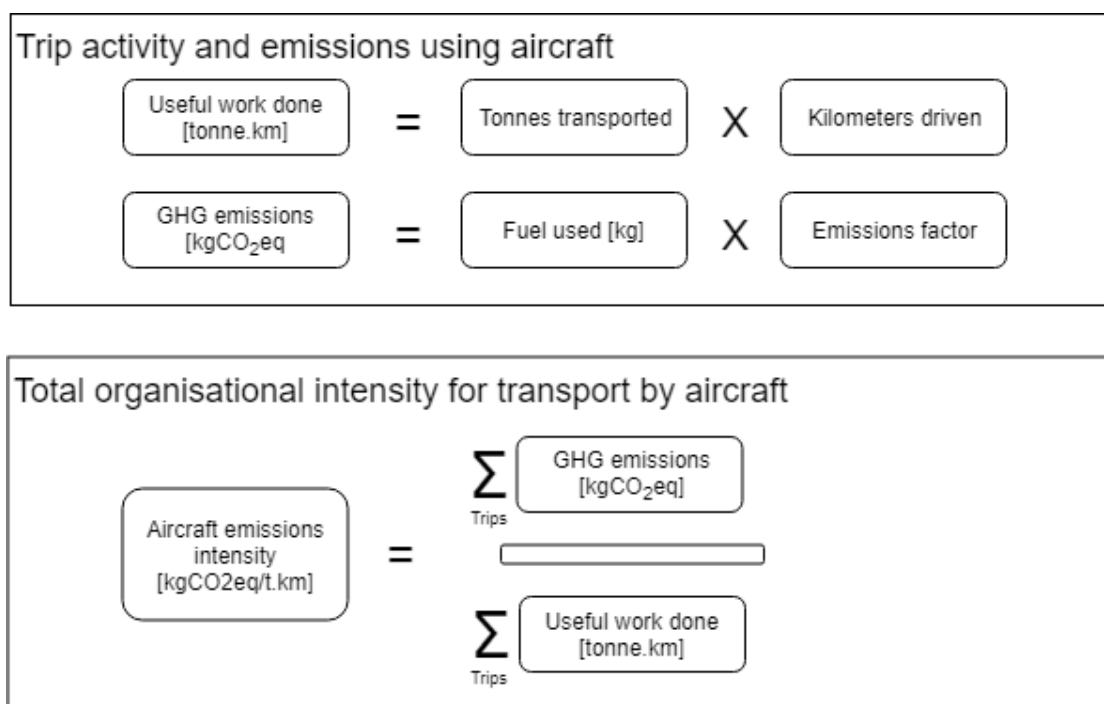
Trip activity and emissions using aircraft

Useful work done [tonne.km] = Tonnes transported X Kilometers driven

GHG emissions [kg$CO_2$eq = Fuel used [kg] X Emissions factor

Total organisational intensity for transport by aircraft

Aircraft emissions intensity [kgCO2eq/t.km] = $\sum_{\text{Trips}}$ GHG emissions [kg$CO_2$eq] / $\sum_{\text{Trips}}$ Useful work done [tonne.km]